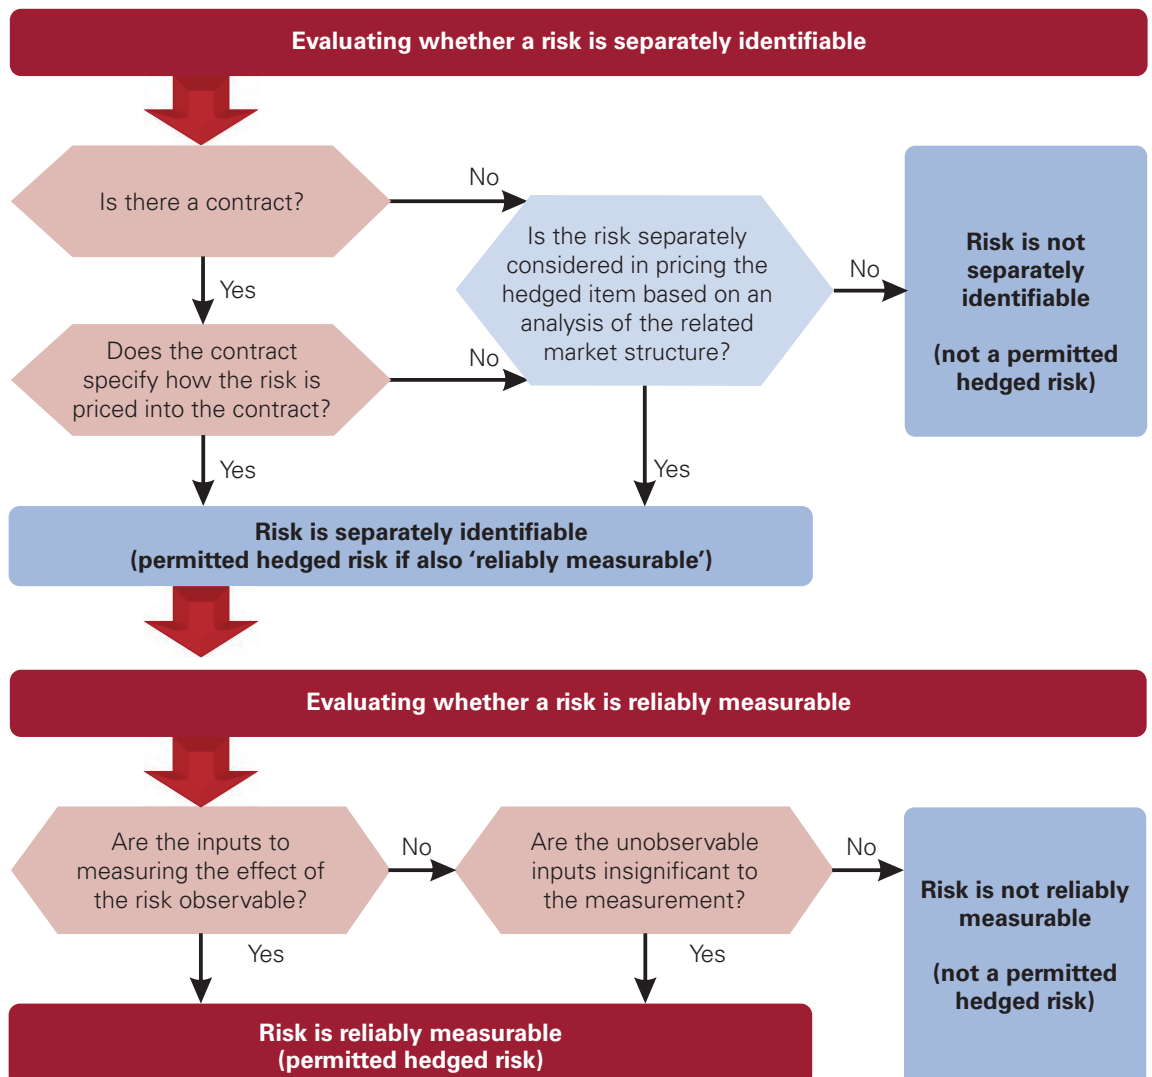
Evaluating whether a risk is separately identifiable

Is there a contract?

No

Is the risk separately considered in pricing the hedged item based on an analysis of the related market structure?

No

Risk is not separately identifiable

(not a permitted hedged risk)

Yes

Does the contract specify how the risk is priced into the contract?

No

Yes

Yes

Risk is separately identifiable (permitted hedged risk if also 'reliably measurable')

Evaluating whether a risk is reliably measurable

Are the inputs to measuring the effect of the risk observable?

No

Are the unobservable inputs insignificant to the measurement?

No

Risk is not reliably measurable

(not a permitted hedged risk)

Yes

Yes

Risk is reliably measurable (permitted hedged risk)